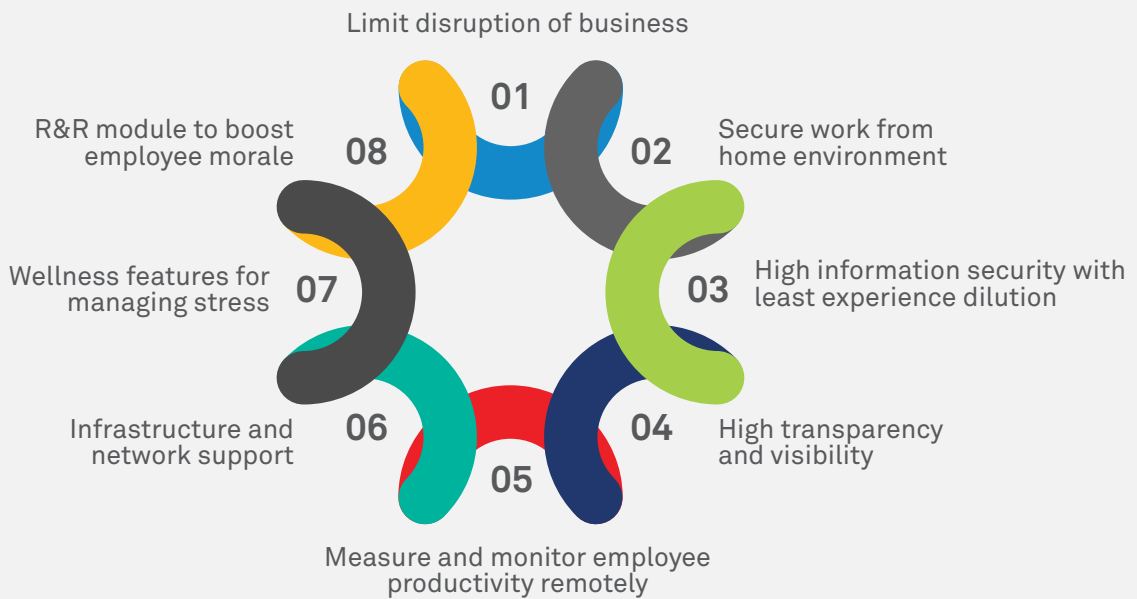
Limit disruption of business

01

Secure work from home environment

02

High information security with least experience dilution

03

High transparency and visibility

04

Measure and monitor employee productivity remotely

05

Infrastructure and network support

06

Wellness features for managing stress

07

R&R module to boost employee morale

08